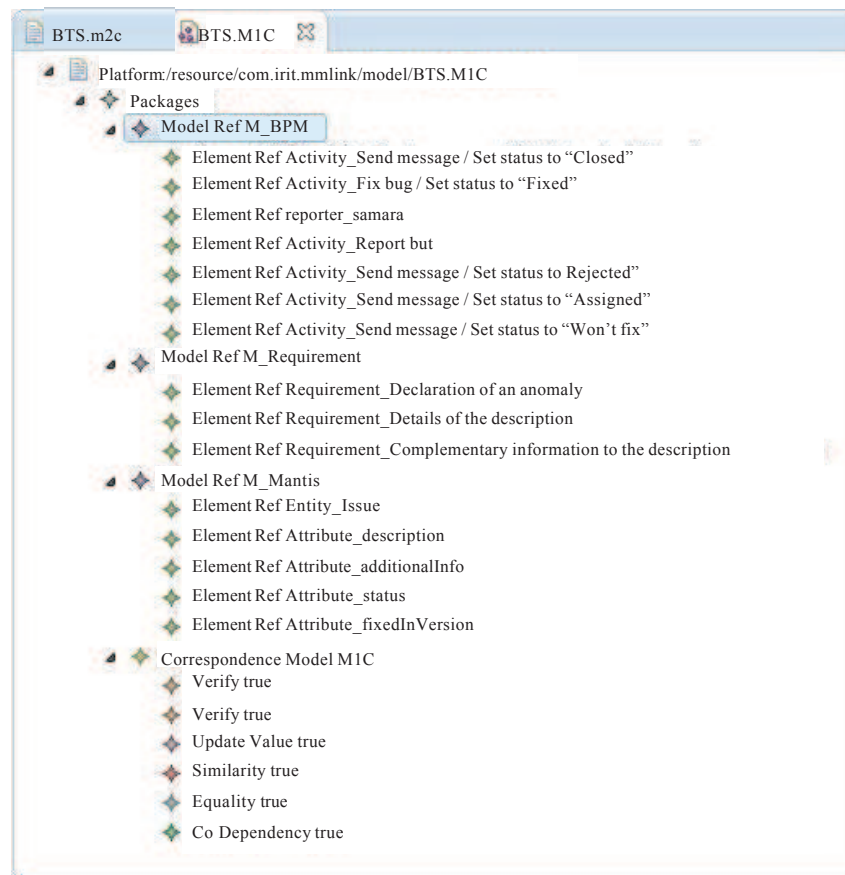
BTS.m2c BTS.M1C

Platform:/resource/com.irit.mmlink/model/BTS.M1C
Packages
Model Ref M_BPM
Element Ref Activity_Send message / Set status to "Closed"
Element Ref Activity_Fix bug / Set status to "Fixed"
Element Ref reporter_samara
Element Ref Activity_Report but
Element Ref Activity_Send message / Set status to Rejected"
Element Ref Activity_Send message / Set status to "Assigned"
Element Ref Activity_Send message / Set status to "Won't fix"
Model Ref M_Requirement
Element Ref Requirement_Declaration of an anomaly
Element Ref Requirement_Details of the description
Element Ref Requirement_Complementary information to the description
Model Ref M_Mantis
Element Ref Entity_Issue
Element Ref Attribute_description
Element Ref Attribute_additionalInfo
Element Ref Attribute_status
Element Ref Attribute_fixedInVersion
Correspondence Model M1C
Verify true
Verify true
Update Value true
Similarity true
Equality true
Co Dependency true